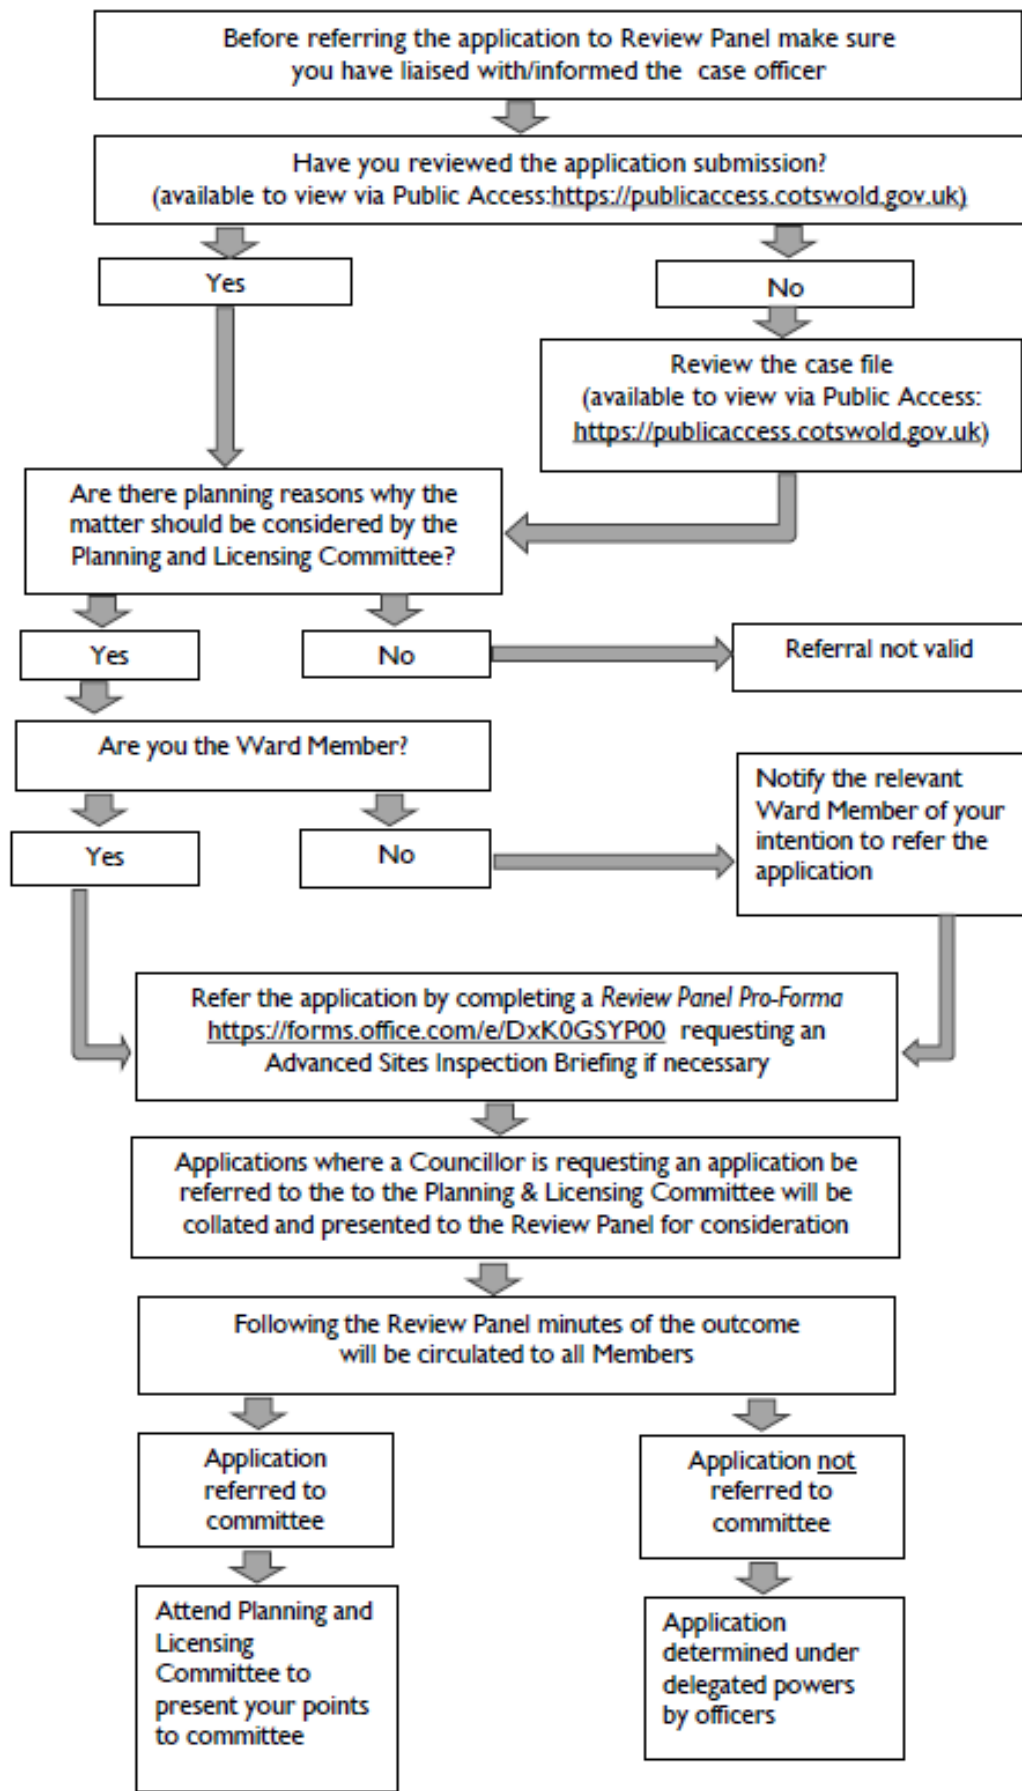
Before referring the application to Review Panel make sure you have liaised with/informed the case officer

Have you reviewed the application submission? (available to view via Public Access:https://publicaccess.cotswold.gov.uk)

Yes

No

Review the case file (available to view via Public Access: https://publicaccess.cotswold.gov.uk)

Are there planning reasons why the matter should be considered by the Planning and Licensing Committee?

Yes

No

Referral not valid

Are you the Ward Member?

Yes

No

Notify the relevant Ward Member of your intention to refer the application

Refer the application by completing a *Review Panel Pro-Forma* https://forms.office.com/e/DxK0GSYP00 requesting an Advanced Sites Inspection Briefing if necessary

Applications where a Councillor is requesting an application be referred to the to the Planning & Licensing Committee will be collated and presented to the Review Panel for consideration

Following the Review Panel minutes of the outcome will be circulated to all Members

Application referred to committee

Application not referred to committee

Attend Planning and Licensing Committee to present your points to committee

Application determined under delegated powers by officers